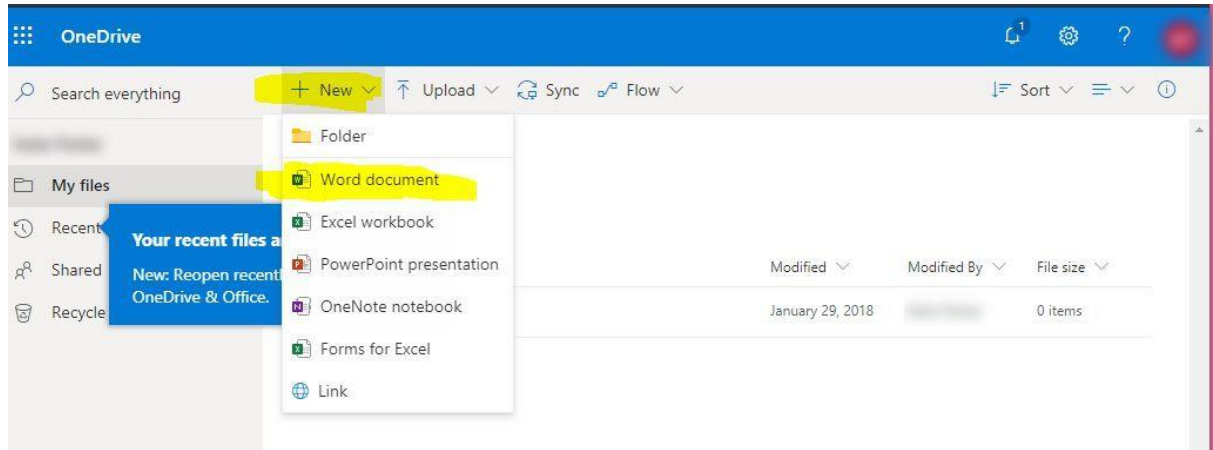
OneDrive

1

Search everything

+ New

Upload

Sync

Flow

Sort

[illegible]

My files

Recent

Shared

Recycle

Your recent files a

New: Reopen recent

OneDrive & Office.

Folder

Word document

Excel workbook

PowerPoint presentation

OneNote notebook

Forms for Excel

Link

Modified

Modified By

File size

January 29, 2018

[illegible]

0 items